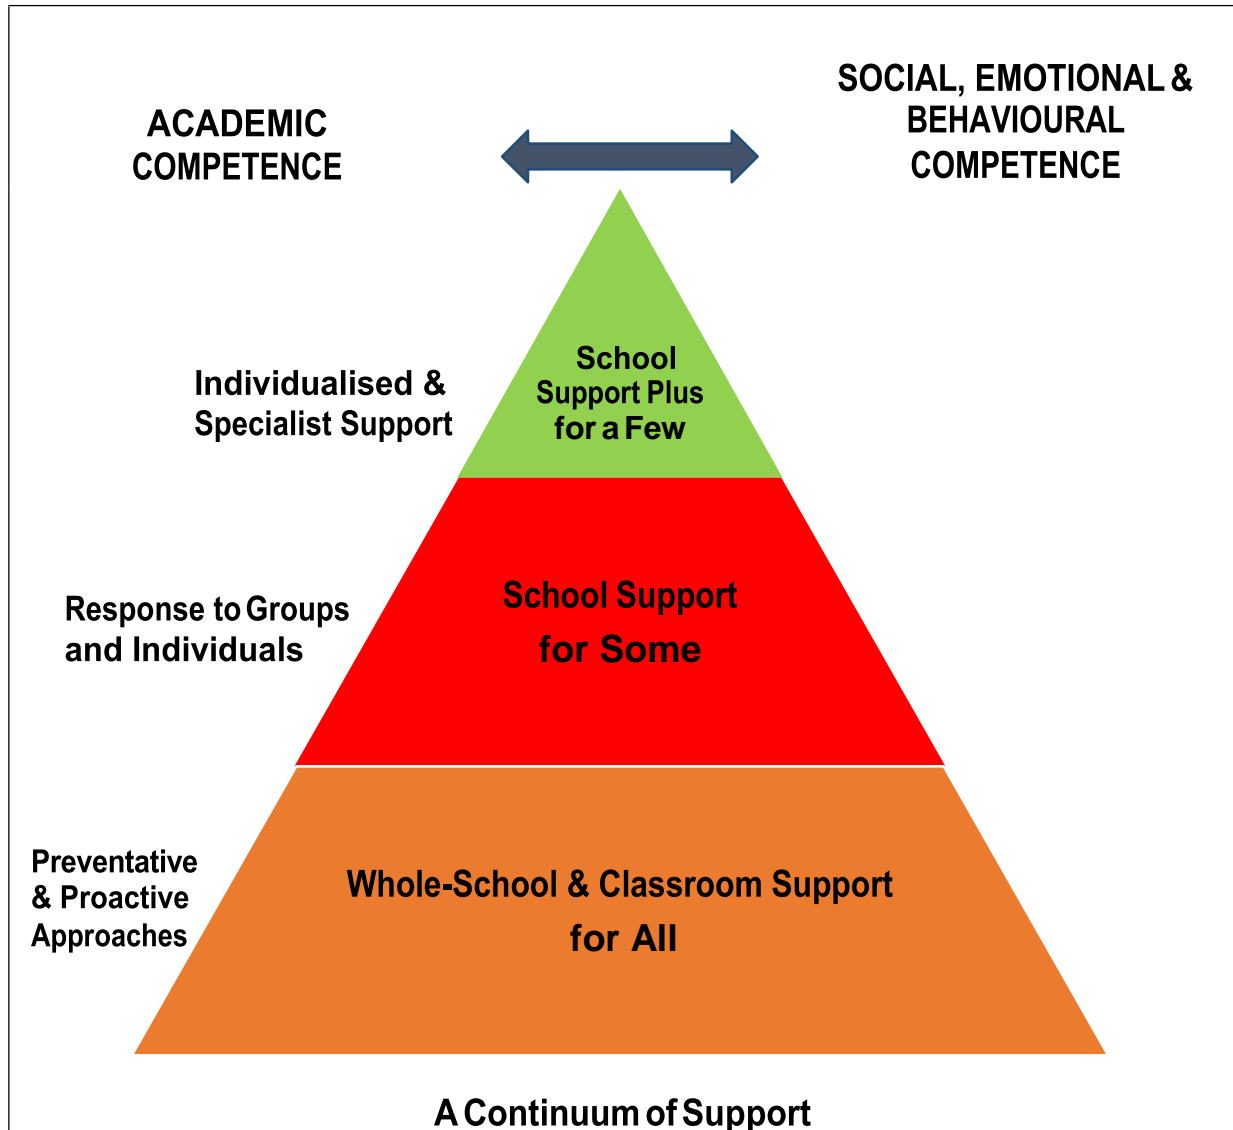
ACADEMIC COMPETENCE

SOCIAL, EMOTIONAL & BEHAVIOURAL COMPETENCE

Individualised & Specialist Support

School Support Plus for a Few

Response to Groups and Individuals

School Support for Some

Preventative & Proactive Approaches

Whole-School & Classroom Support for All

A Continuum of Support